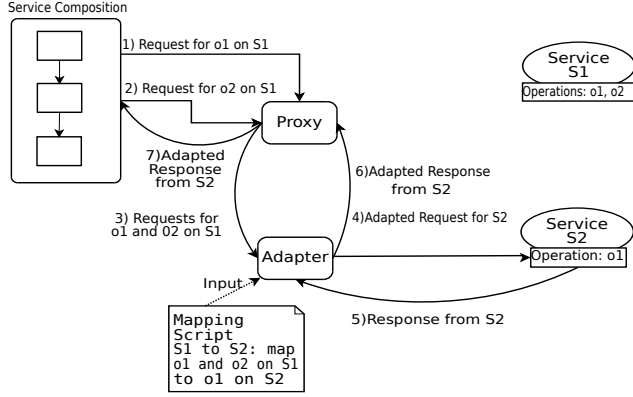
Service Composition

1) Request for o1 on S1

2) Request for o2 on S1

Service S1
Operations: o1, o2

Proxy

7)Adapted Response from S2

6)Adapted Response from S2

3) Requests for o1 and 02 on S1

4)Adapted Request for S2

Service S2
Operation: o1

Adapter

Input

Mapping Script
S1 to S2: map o1 and o2 on S1 to o1 on S2

5)Response from S2